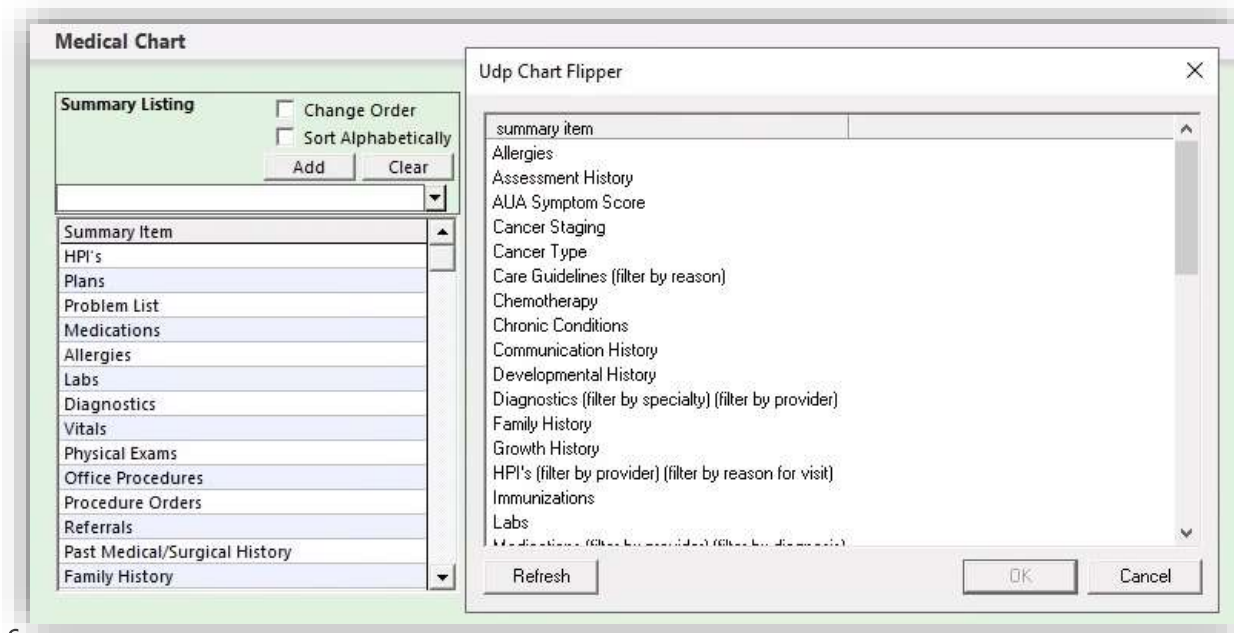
Medical Chart

Summary Listing

Change Order

Sort Alphabetically

Add

Clear

| Summary Item |
|---|
| HPI's |
| Plans |
| Problem List |
| Medications |
| Allergies |
| Labs |
| Diagnostics |
| Vitals |
| Physical Exams |
| Office Procedures |
| Procedure Orders |
| Referrals |
| Past Medical/Surgical History |
| Family History |

Udp Chart Flipper

×

| summary item |
|---|
| Allergies |
| Assessment History |
| AUA Symptom Score |
| Cancer Staging |
| Cancer Type |
| Care Guidelines (filter by reason) |
| Chemotherapy |
| Chronic Conditions |
| Communication History |
| Developmental History |
| Diagnostics (filter by specialty) (filter by provider) |
| Family History |
| Growth History |
| HPI's (filter by provider) (filter by reason for visit) |
| Immunizations |
| Labs |
| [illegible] |

Refresh

OK

Cancel